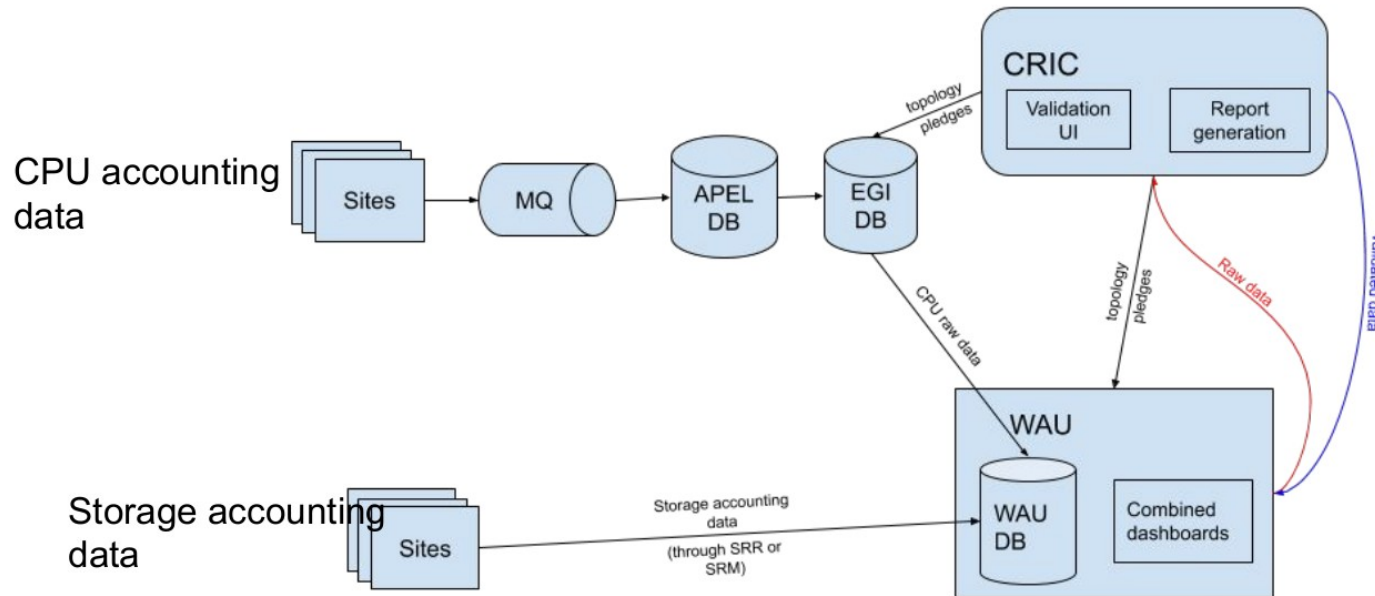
CRIC

Validation UI

Report generation

topology pledges

CPU accounting data

Sites

MQ

APEL DB

EGI DB

CPU raw data

topology pledges

Raw data

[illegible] data

WAU

WAU DB

Combined dashboards

Storage accounting data

Sites

Storage accounting data

(through SRR or SRM)